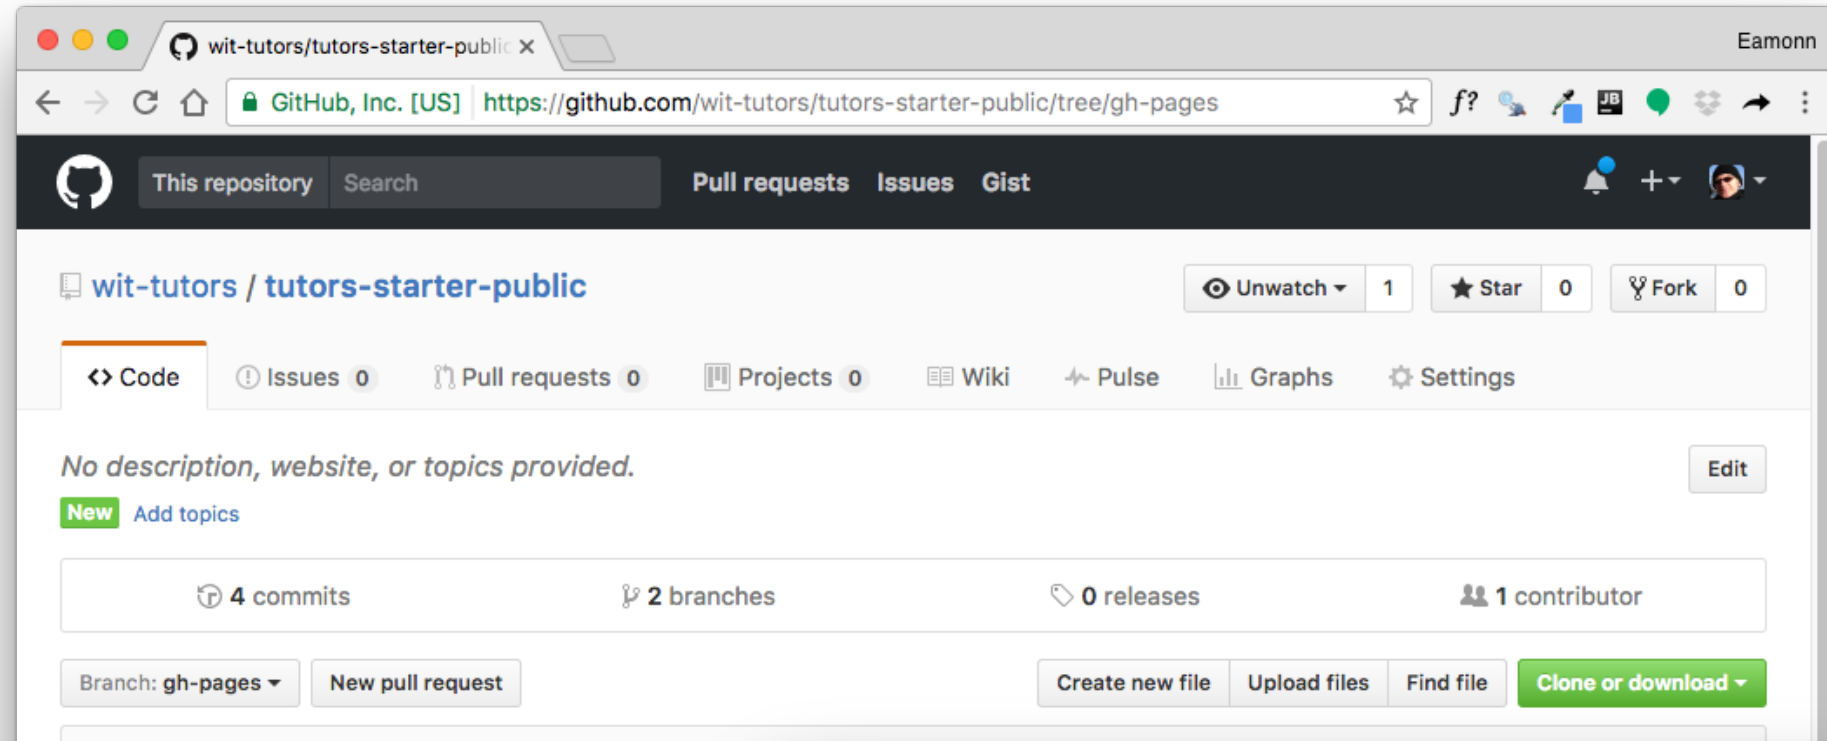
wit-tutors/tutors-starter-public ×

Eamonn

GitHub, Inc. [US] https://github.com/wit-tutors/tutors-starter-public/tree/gh-pages

This repository Search Pull requests Issues Gist

wit-tutors / tutors-starter-public

Unwatch 1 Star 0 Fork 0

<> Code Issues 0 Pull requests 0 Projects 0 Wiki Pulse Graphs Settings

No description, website, or topics provided.

Edit

New Add topics

4 commits 2 branches 0 releases 1 contributor

Branch: gh-pages New pull request Create new file Upload files Find file Clone or download